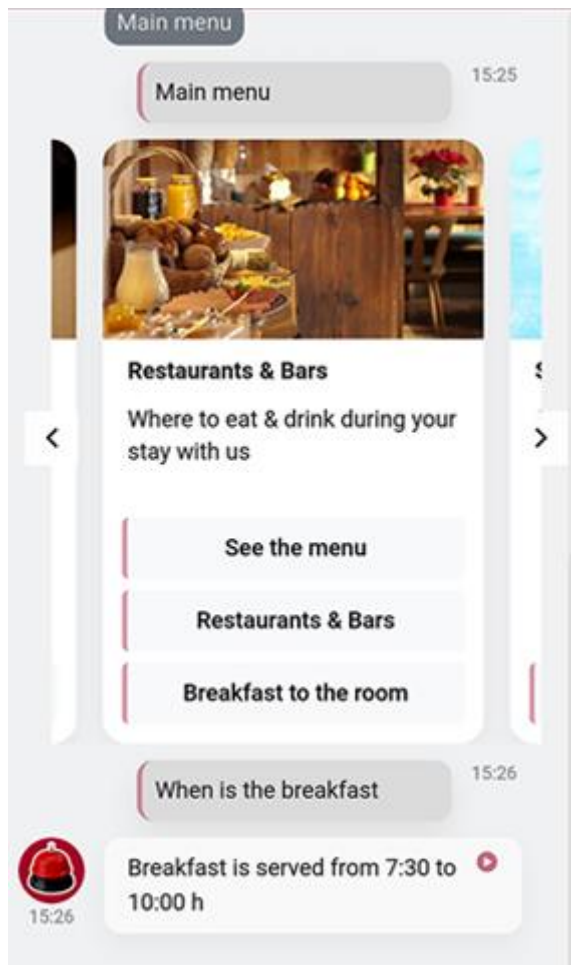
Main menu

Main menu

15:25

Restaurants & Bars

Where to eat & drink during your stay with us

<

>

See the menu

Restaurants & Bars

Breakfast to the room

When is the breakfast

15:26

Breakfast is served from 7:30 to 10:00 h

15:26